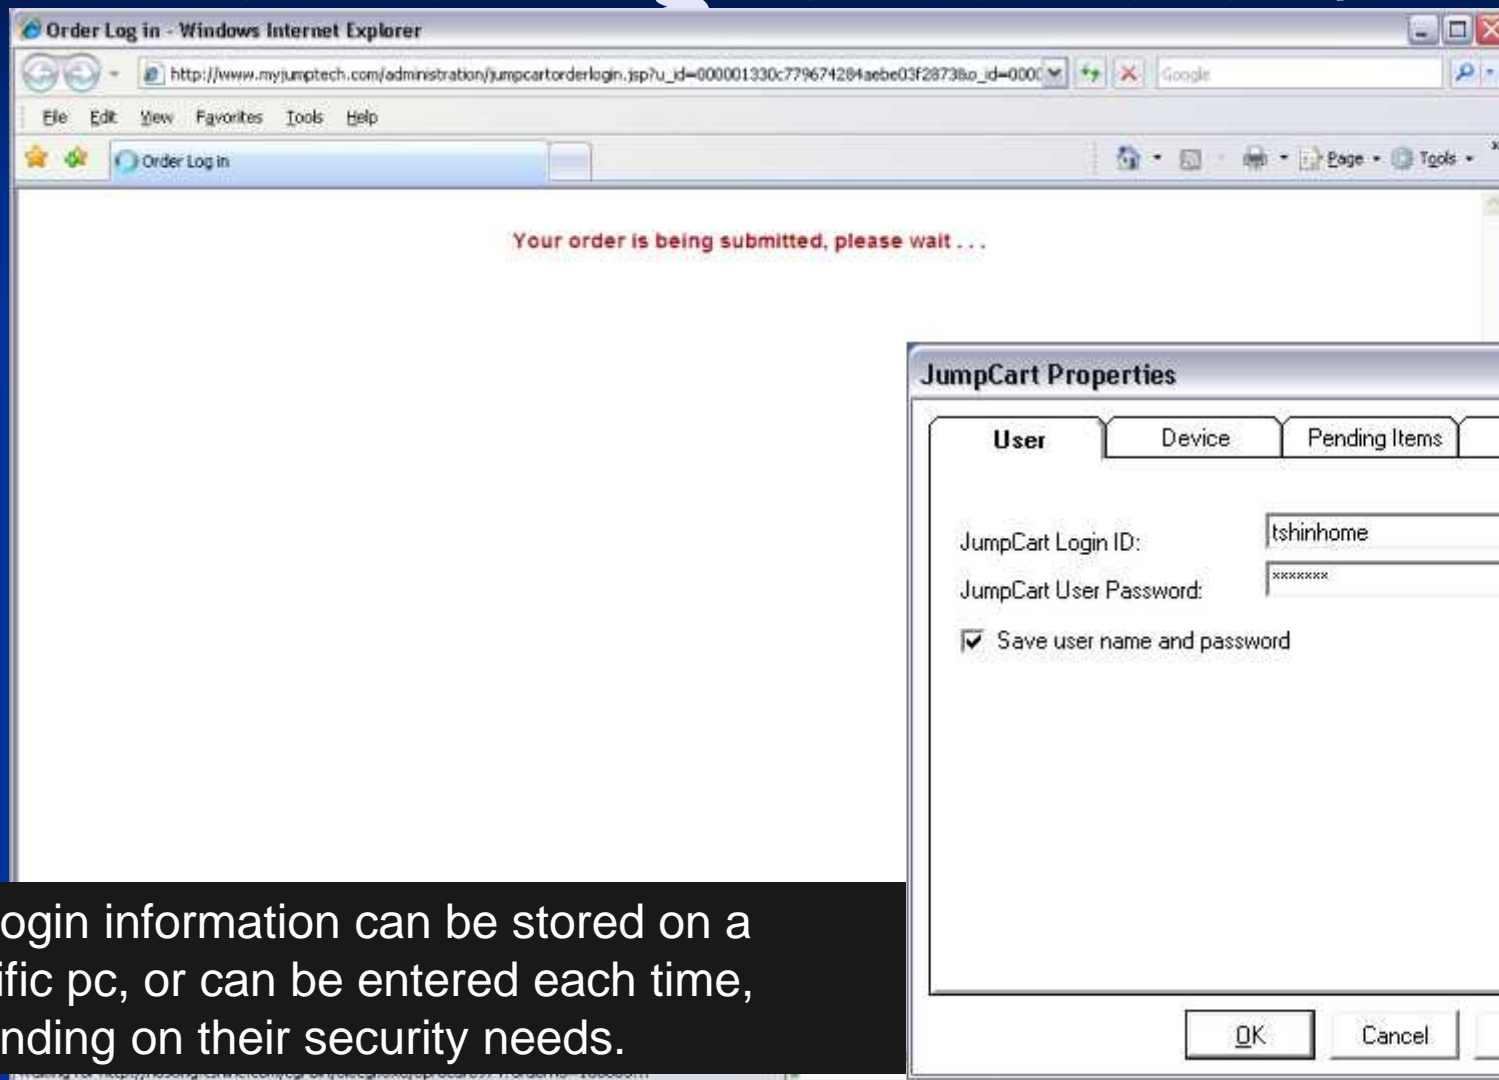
Order Log in - Windows Internet Explorer

http://www.myjumptech.com/administration/jumpcartorderlogin.jsp?u_id=000001330c779674284aebe03f28738o_id=000

Google

File Edit View Favorites Tools Help

Order Log in

Page Tools

Your order is being submitted, please wait . . .

JumpCart Properties

User | Device | Pending Items

JumpCart Login ID: tshinhome

JumpCart User Password: *******

Save user name and password

OK Cancel

ogin information can be stored on a ific pc, or can be entered each time, nding on their security needs.

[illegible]